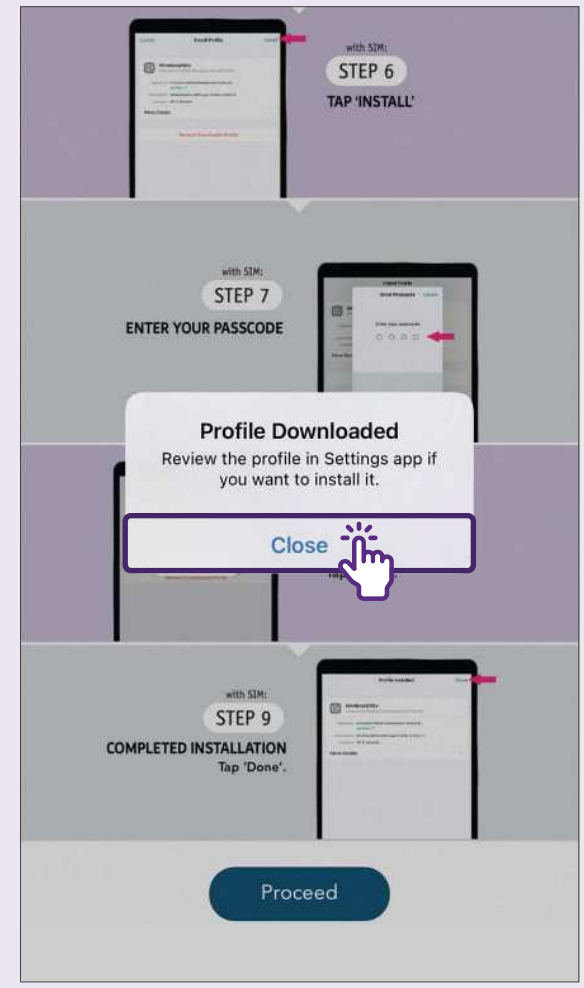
Cancel Install Profile Install

with SIM:

STEP 6

TAP 'INSTALL'

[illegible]

with SIM:

STEP 7

ENTER YOUR PASSCODE

Enter Passcode Cancel

Enter your passcode

Profile Downloaded

Review the profile in Settings app if you want to install it.

Close

with SIM:

STEP 9

COMPLETED INSTALLATION

Tap 'Done'.

Profile Installed Done

Proceed